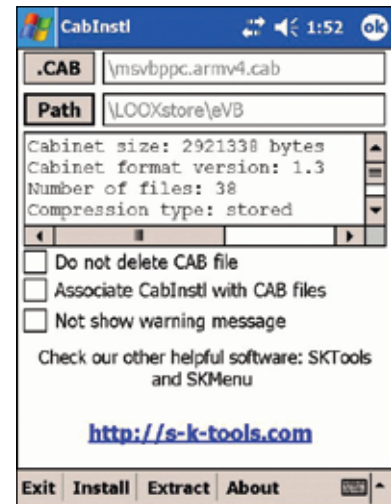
CabInstl 1:52 ok

.CAB \msvbppc.armv4.cab

Path \LOOXstore\eVB

Cabinet size: 2921338 bytes
Cabinet format version: 1.3
Number of files: 38
Compression type: stored

Do not delete CAB file

Associate CabInstl with CAB files

Not show warning message

Check our other helpful software: SKTools and SKMenu

http://s-k-tools.com

Exit Install Extract About